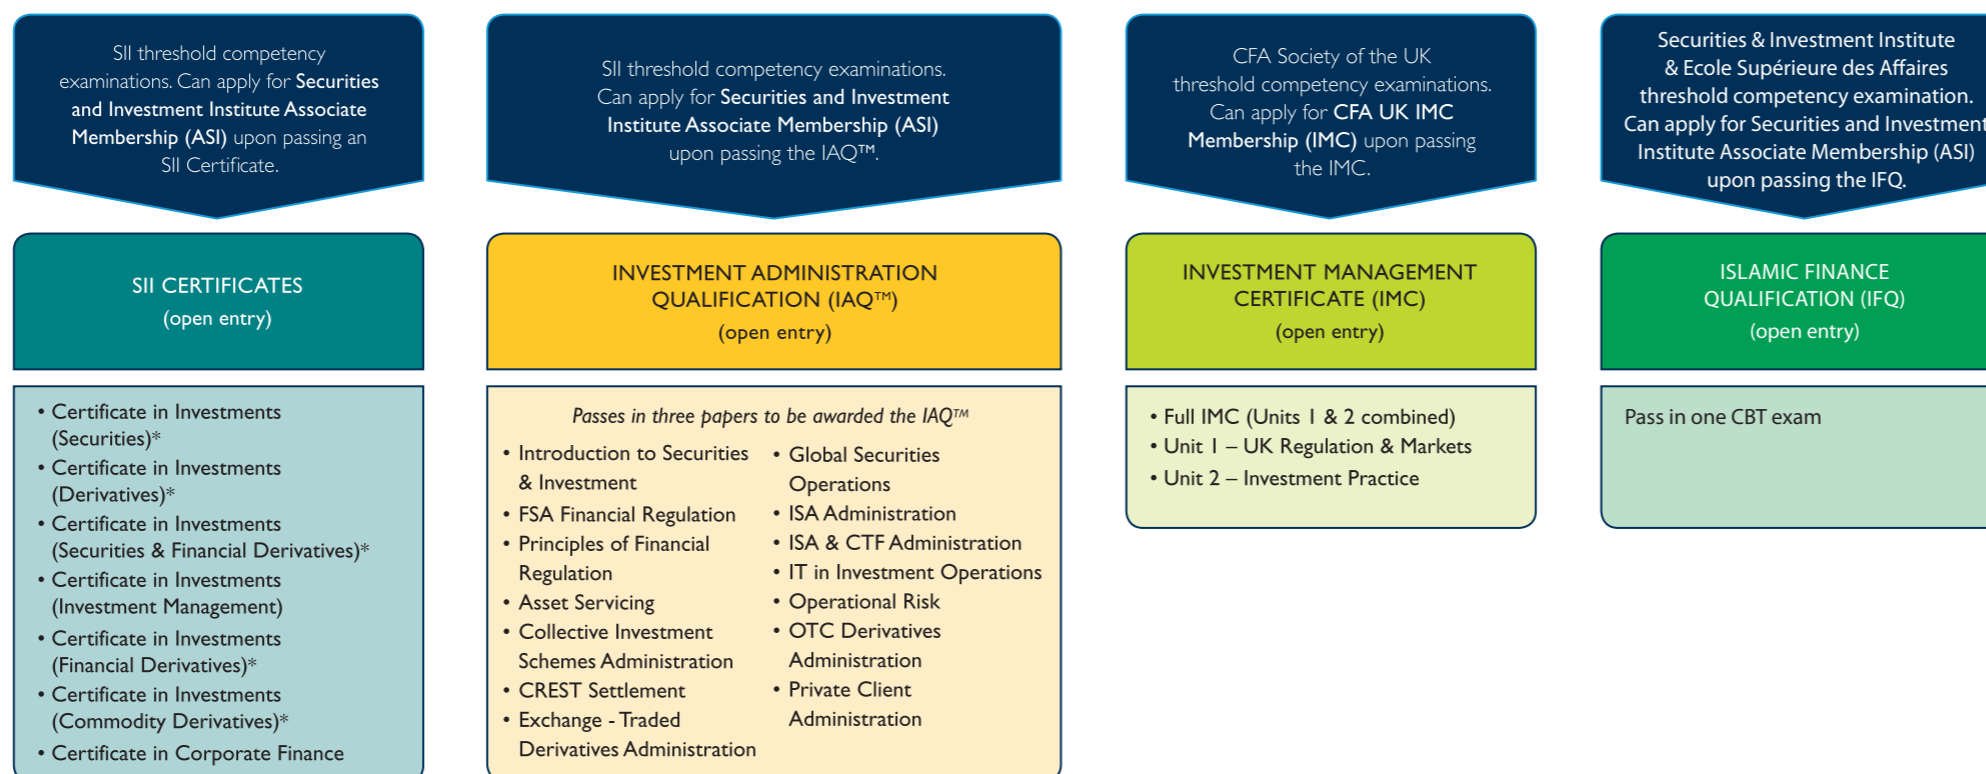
SII threshold competency examinations. Can apply for Securities and Investment Institute Associate Membership (ASI) upon passing an SII Certificate.

SII CERTIFICATES
(open entry)

• Certificate in Investments (Securities)*
• Certificate in Investments (Derivatives)*
• Certificate in Investments (Securities & Financial Derivatives)*
• Certificate in Investments (Investment Management)
• Certificate in Investments (Financial Derivatives)*
• Certificate in Investments (Commodity Derivatives)*
• Certificate in Corporate Finance

SII threshold competency examinations. Can apply for Securities and Investment Institute Associate Membership (ASI) upon passing the IAQ™.

INVESTMENT ADMINISTRATION QUALIFICATION (IAQ™)
(open entry)

Passes in three papers to be awarded the IAQ™

• Introduction to Securities & Investment
• FSA Financial Regulation
• Principles of Financial Regulation
• Asset Servicing
• Collective Investment Schemes Administration
• CREST Settlement
• Exchange - Traded Derivatives Administration

• Global Securities Operations
• ISA Administration
• ISA & CTF Administration
• IT in Investment Operations
• Operational Risk
• OTC Derivatives Administration
• Private Client Administration

CFA Society of the UK threshold competency examinations. Can apply for CFA UK IMC Membership (IMC) upon passing the IMC.

INVESTMENT MANAGEMENT CERTIFICATE (IMC)
(open entry)

• Full IMC (Units 1 & 2 combined)
• Unit 1 – UK Regulation & Markets
• Unit 2 – Investment Practice

Securities & Investment Institute & Ecole Supérieure des Affaires threshold competency examination. Can apply for Securities and Investment Institute Associate Membership (ASI) upon passing the IFQ.

ISLAMIC FINANCE QUALIFICATION (IFQ)
(open entry)

Pass in one CBT exam